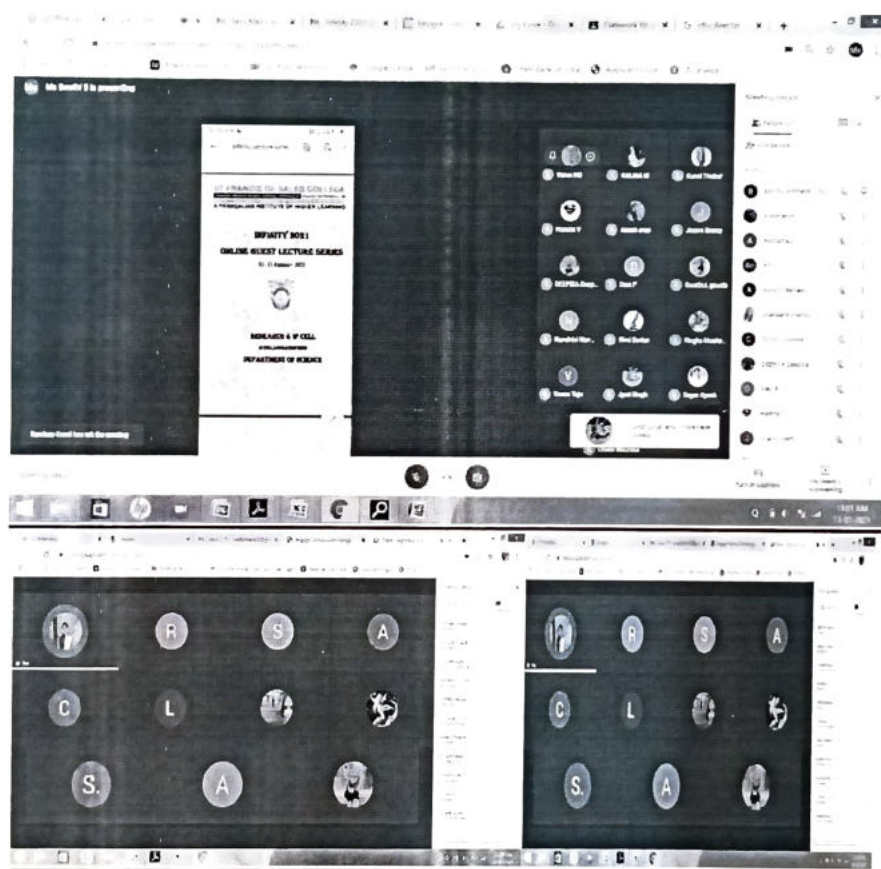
Ms Swathi S is presenting

ST FRANCIS DE SALES COLLEGE

A FRANSALIAN INSTITUTE OF HIGHER LEARNING

INFINITY 2021

ONLINE GUEST LECTURE SERIES

INDUMATHI & IP CELL

DEPARTMENT OF SCIENCE

Meeting details

R

S

A

C

L

S.

A

R

S

A

C

L

S.

A